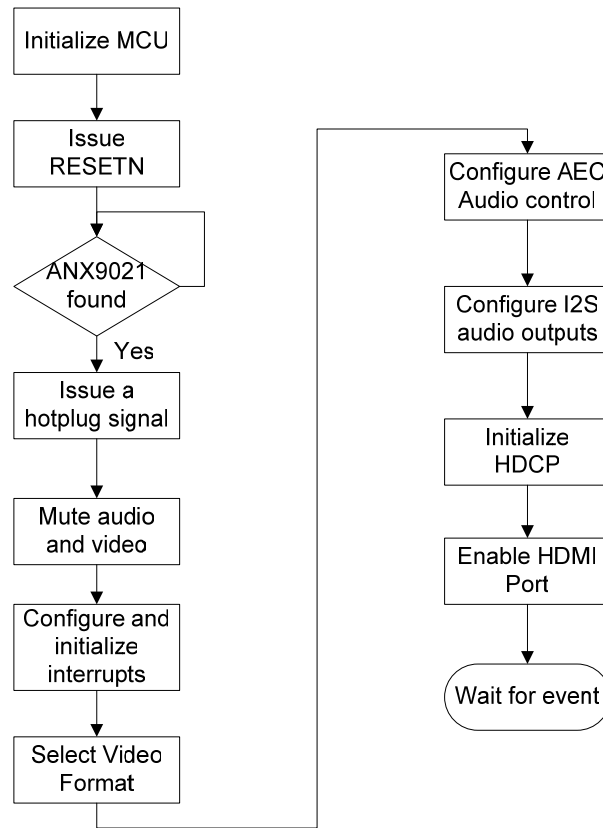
Initialize MCU

Issue RESETN

ANX9021 found

Yes

Issue a hotplug signal

Mute audio and video

Configure and initialize interrupts

Select Video Format

Configure AEC Audio control

Configure I2S audio outputs

Initialize HDCP

Enable HDMI Port

Wait for event